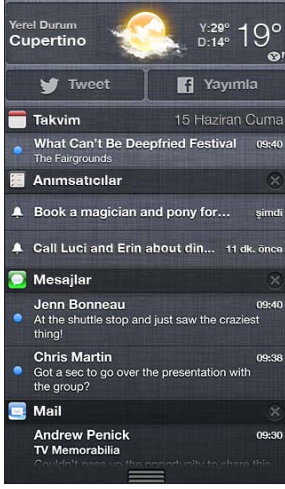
Yerel Durum
Cupertino
Y:29°
D:14°
19°

Tweet
Yayımla

Takvim
15 Haziran Cuma

What Can't Be Deepfried Festival
09:40
The Fairgrounds

Anımsatıcılar

Book a magician and pony for...
şimdi

Call Luci and Erin about din...
11 dk. önce

Mesajlar

Jenn Bonneau
09:40
At the shuttle stop and just saw the craziest thing!

Chris Martin
09:38
Got a sec to go over the presentation with the group?

Mail

Andrew Penick
09:30
TV Memorabilia
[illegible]